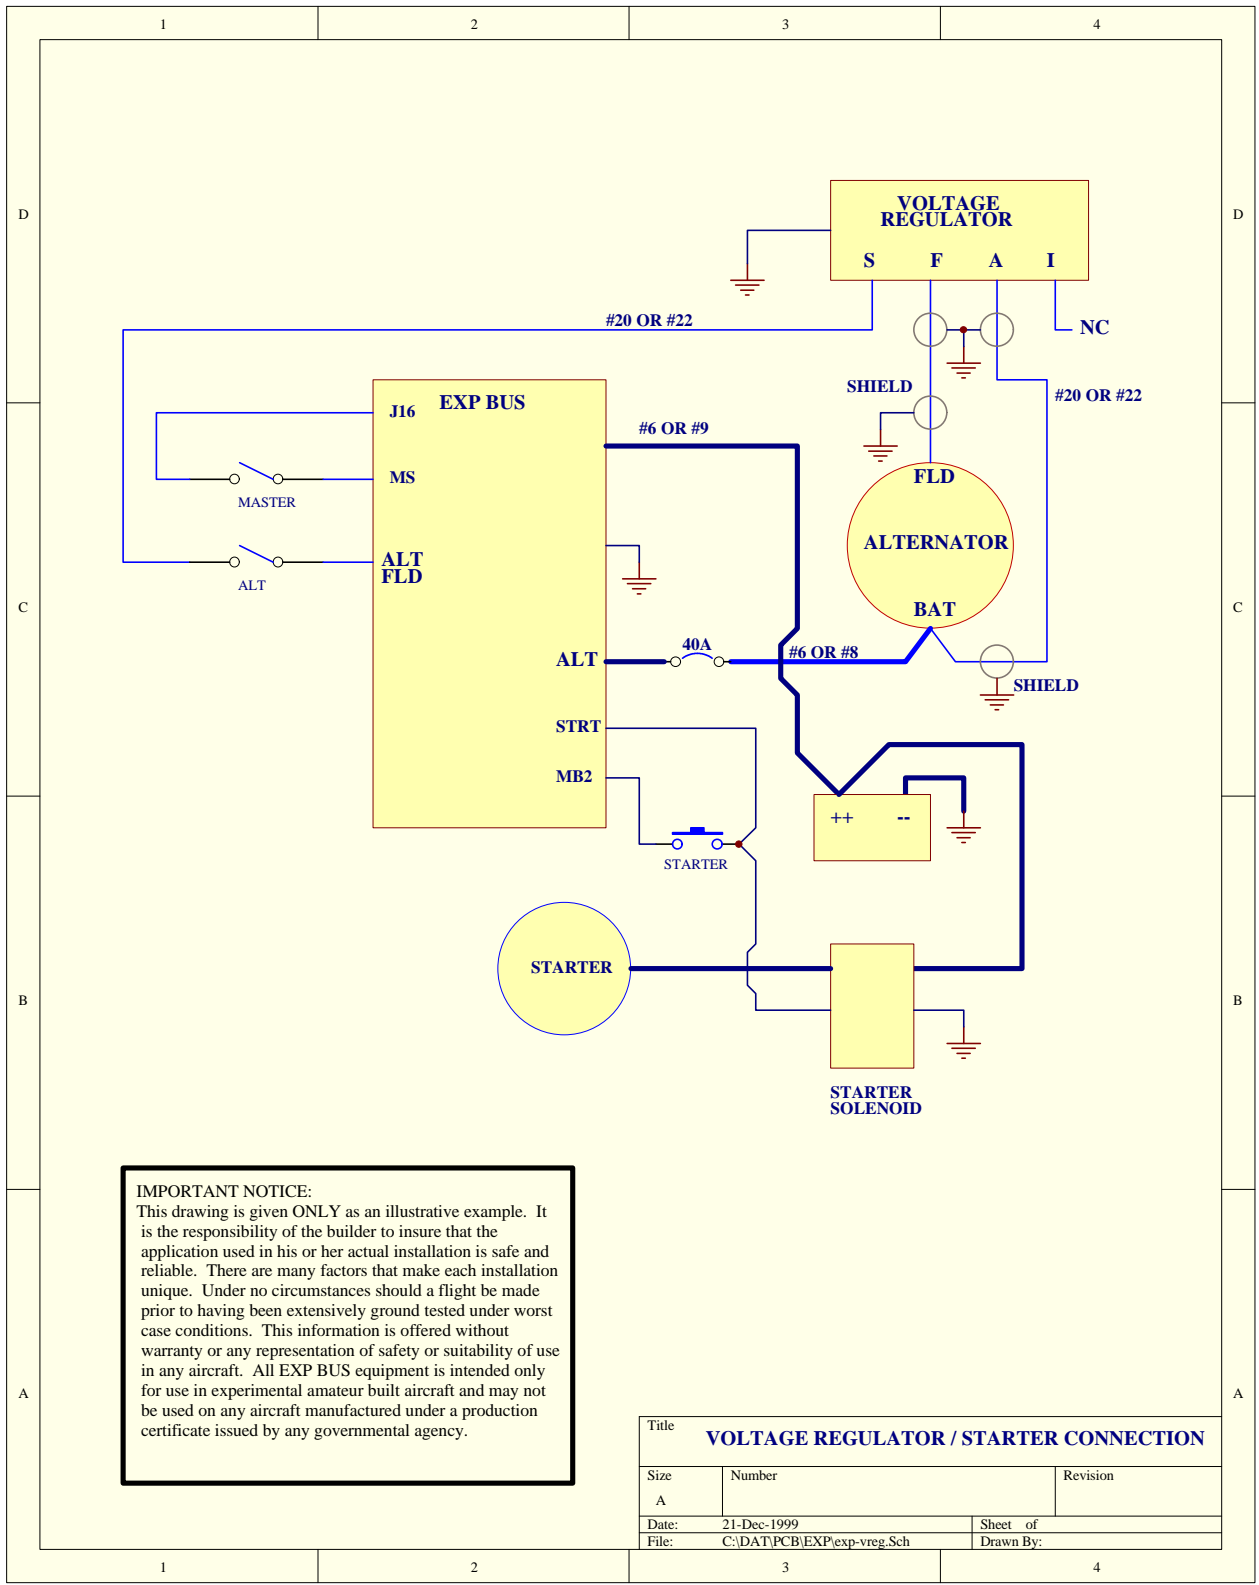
1 2 3 4

D

VOLTAGE REGULATOR

S F A I

NC

#20 OR #22

SHIELD

#20 OR #22

EXP BUS

J16

MS

MASTER

#6 OR #9

FLD

ALTERNATOR

BAT

C

ALT FLD

ALT

ALT

40A

#6 OR #8

SHIELD

STRT

MB2

++ --

STARTER

STARTER

B

STARTER SOLENOID

IMPORTANT NOTICE:
This drawing is given ONLY as an illustrative example. It is the responsibility of the builder to insure that the application used in his or her actual installation is safe and reliable. There are many factors that make each installation unique. Under no circumstances should a flight be made prior to having been extensively ground tested under worst case conditions. This information is offered without warranty or any representation of safety or suitability of use in any aircraft. All EXP BUS equipment is intended only for use in experimental amateur built aircraft and may not be used on any aircraft manufactured under a production certificate issued by any governmental agency.

A

Title
VOLTAGE REGULATOR / STARTER CONNECTION

| Size | Number | Revision |
|---|---|---|
| A | | |

Date: 21-Dec-1999 Sheet of
File: C:\DAT\PCB\EXP\exp-vreg.Sch Drawn By:

1 2 3 4